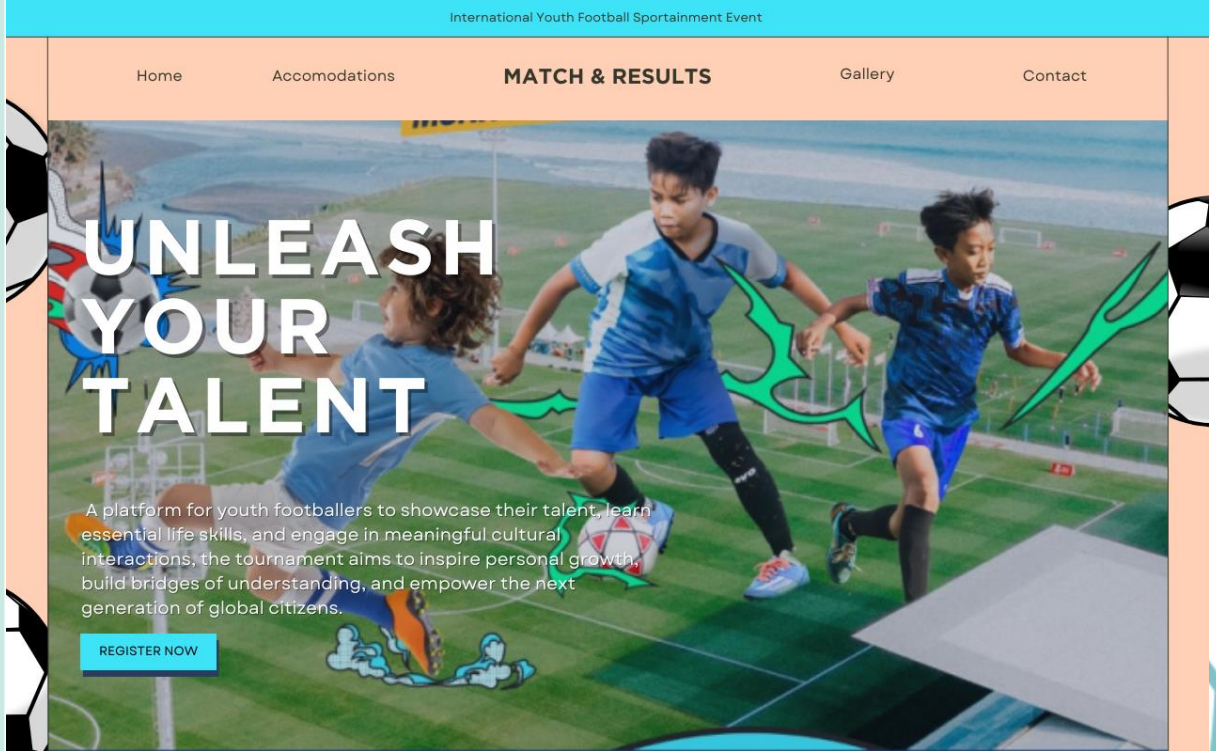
International Youth Football Sportainment Event

Home

Accomodations

MATCH & RESULTS

Gallery

Contact

UNLEASH YOUR TALENT

A platform for youth footballers to showcase their talent, learn essential life skills, and engage in meaningful cultural interactions, the tournament aims to inspire personal growth, build bridges of understanding, and empower the next generation of global citizens.

REGISTER NOW